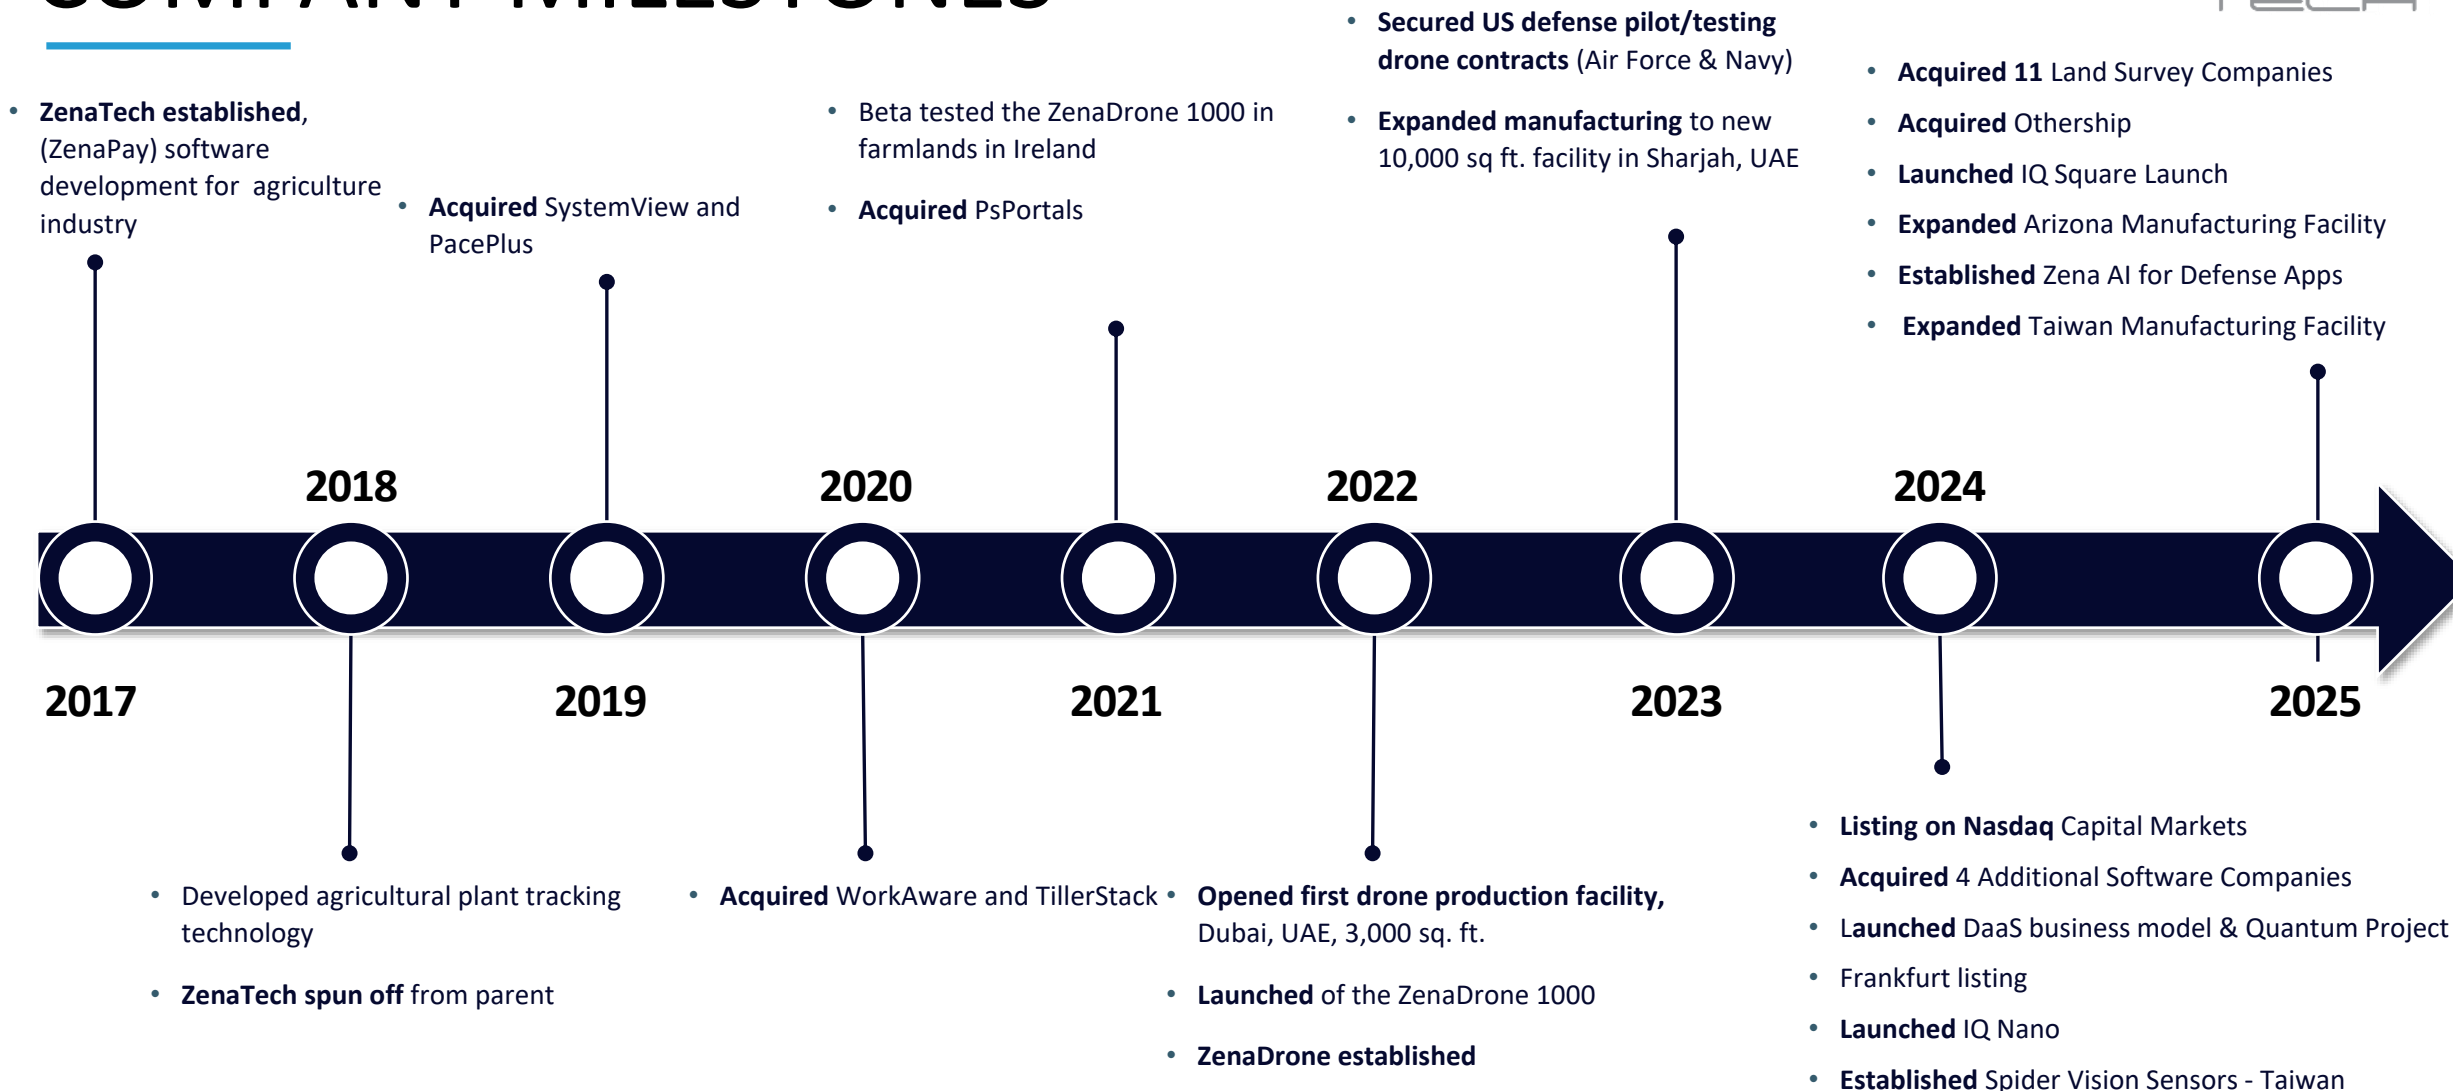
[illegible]

• ZenaTech established, (ZenaPay) software development for agriculture industry

• Acquired SystemView and PacePlus

• Beta tested the ZenaDrone 1000 in farmlands in Ireland

• Acquired PsPortals

• Secured US defense pilot/testing drone contracts (Air Force & Navy)

• Expanded manufacturing to new 10,000 sq ft. facility in Sharjah, UAE

• Acquired 11 Land Survey Companies
• Acquired Othership
• Launched IQ Square Launch
• Expanded Arizona Manufacturing Facility
• Established Zena AI for Defense Apps
• Expanded Taiwan Manufacturing Facility

2018 2020 2022 2024

2017 2019 2021 2023 2025

• Developed agricultural plant tracking technology

• ZenaTech spun off from parent

• Acquired WorkAware and TillerStack

• Opened first drone production facility, Dubai, UAE, 3,000 sq. ft.

• Launched of the ZenaDrone 1000

• ZenaDrone established

• Listing on Nasdaq Capital Markets
• Acquired 4 Additional Software Companies
• Launched DaaS business model & Quantum Project
• Frankfurt listing
• Launched IQ Nano
• Established Spider Vision Sensors - Taiwan